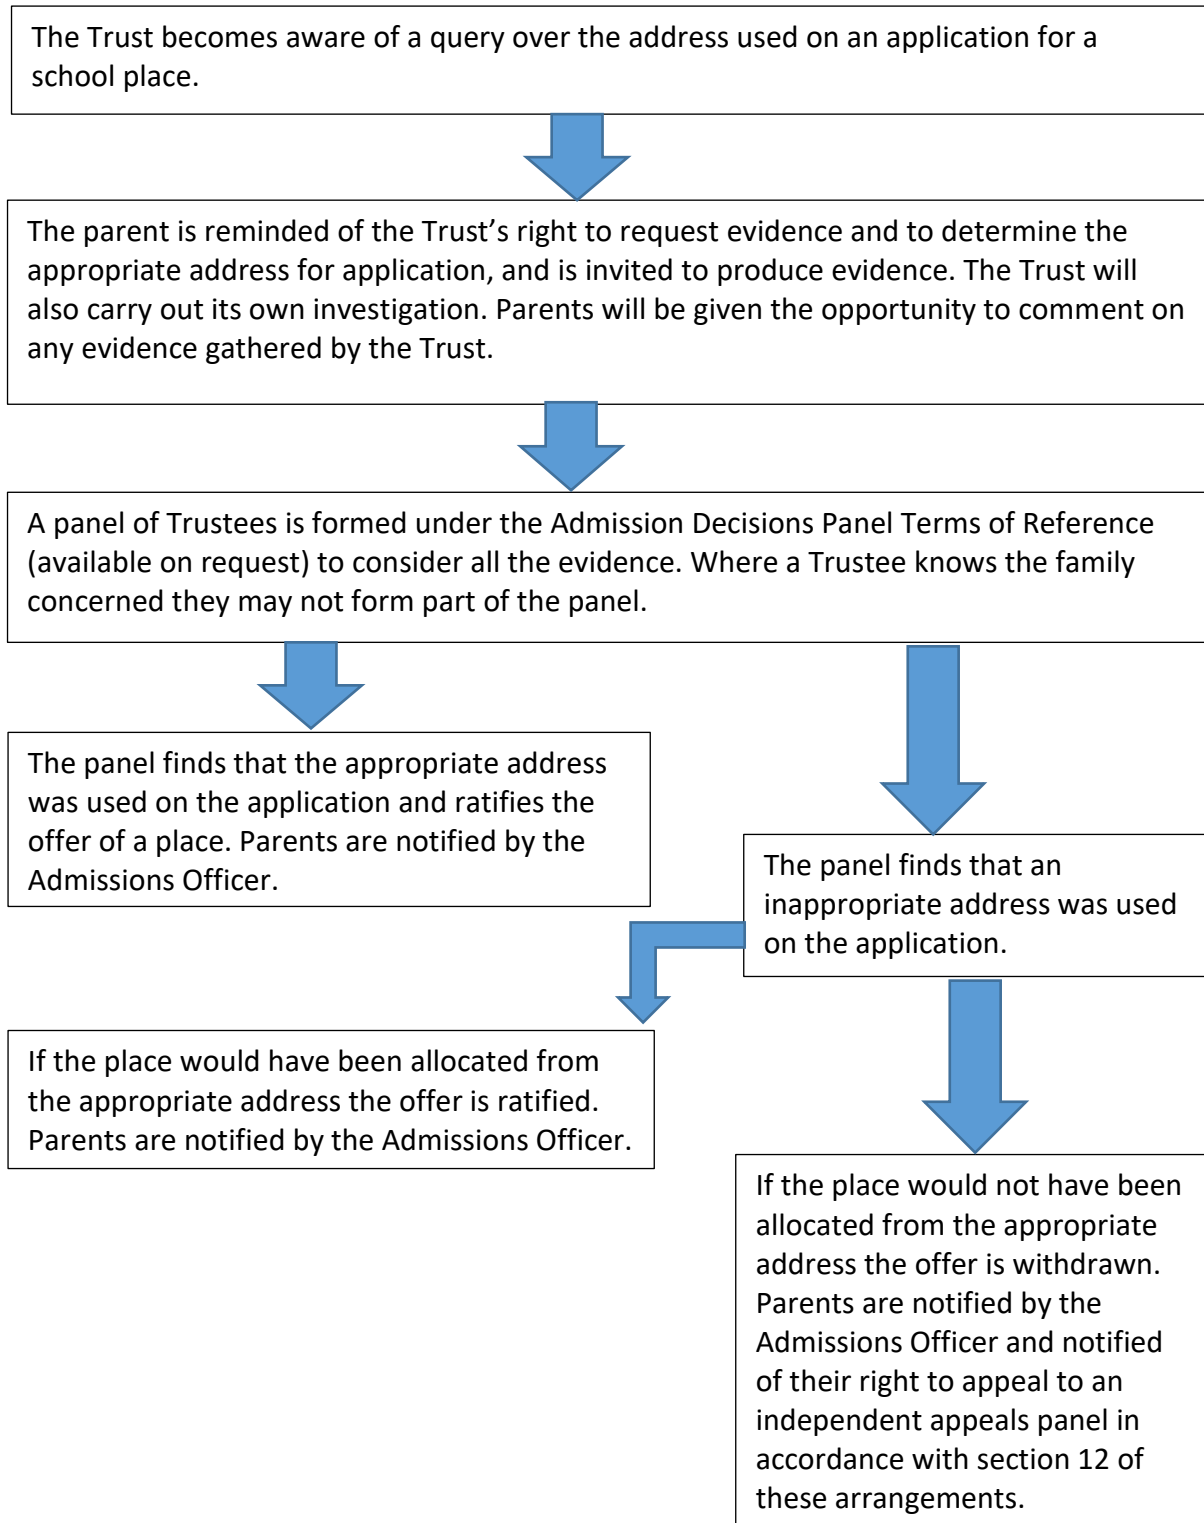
The Trust becomes aware of a query over the address used on an application for a school place.

The parent is reminded of the Trust’s right to request evidence and to determine the appropriate address for application, and is invited to produce evidence. The Trust will also carry out its own investigation. Parents will be given the opportunity to comment on any evidence gathered by the Trust.

A panel of Trustees is formed under the Admission Decisions Panel Terms of Reference (available on request) to consider all the evidence. Where a Trustee knows the family concerned they may not form part of the panel.

The panel finds that the appropriate address was used on the application and ratifies the offer of a place. Parents are notified by the Admissions Officer.

The panel finds that an inappropriate address was used on the application.

If the place would have been allocated from the appropriate address the offer is ratified. Parents are notified by the Admissions Officer.

If the place would not have been allocated from the appropriate address the offer is withdrawn. Parents are notified by the Admissions Officer and notified of their right to appeal to an independent appeals panel in accordance with section 12 of these arrangements.